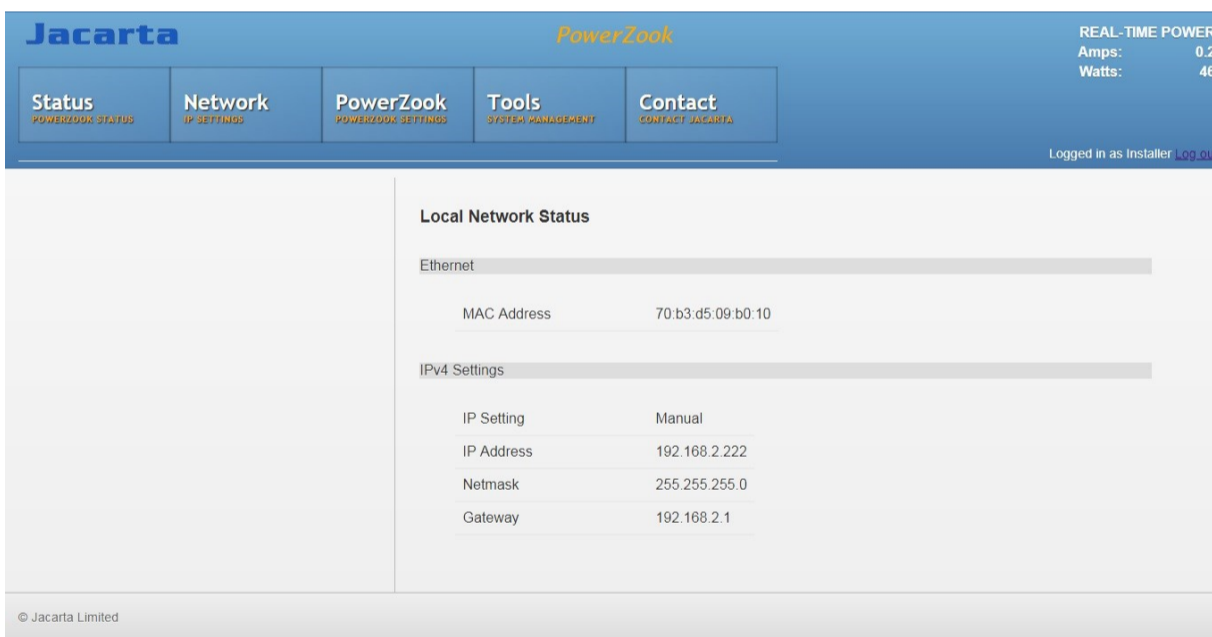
Jacarta

PowerZook

REAL-TIME POWER
Amps: 0.2
Watts: 46

Status
POWERZOOK STATUS

Network
IP SETTINGS

PowerZook
POWERZOOK SETTINGS

Tools
SYSTEM MANAGEMENT

Contact
CONTACT JACARTA

Logged in as Installer Log ou

Local Network Status

Ethernet

| MAC Address | 70:b3:d5:09:b0:10 |
|---|---|

IPv4 Settings

| IP Setting | Manual |
|---|---|
| IP Address | 192.168.2.222 |
| Netmask | 255.255.255.0 |
| Gateway | 192.168.2.1 |

© Jacarta Limited